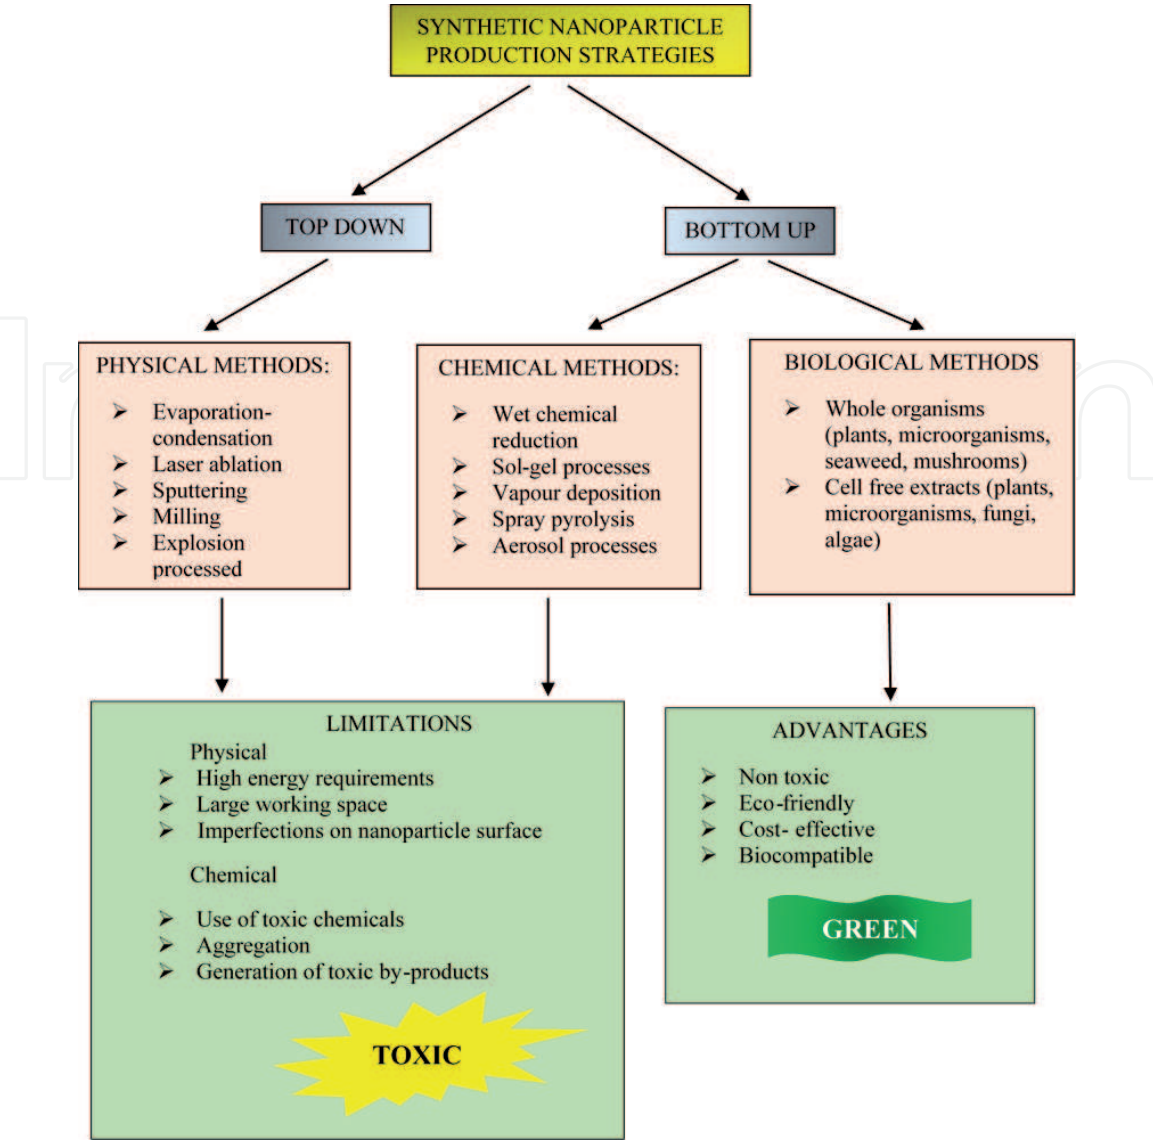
SYNTHETIC NANOPARTICLE PRODUCTION STRATEGIES

TOP DOWN

BOTTOM UP

PHYSICAL METHODS:
➤ Evaporation-condensation
➤ Laser ablation
➤ Sputtering
➤ Milling
➤ Explosion processed

CHEMICAL METHODS:
➤ Wet chemical reduction
➤ Sol-gel processes
➤ Vapour deposition
➤ Spray pyrolysis
➤ Aerosol processes

BIOLOGICAL METHODS
➤ Whole organisms (plants, microorganisms, seaweed, mushrooms)
➤ Cell free extracts (plants, microorganisms, fungi, algae)

LIMITATIONS
Physical
➤ High energy requirements
➤ Large working space
➤ Imperfections on nanoparticle surface

Chemical
➤ Use of toxic chemicals
➤ Aggregation
➤ Generation of toxic by-products

TOXIC

ADVANTAGES
➤ Non toxic
➤ Eco-friendly
➤ Cost- effective
➤ Biocompatible

GREEN